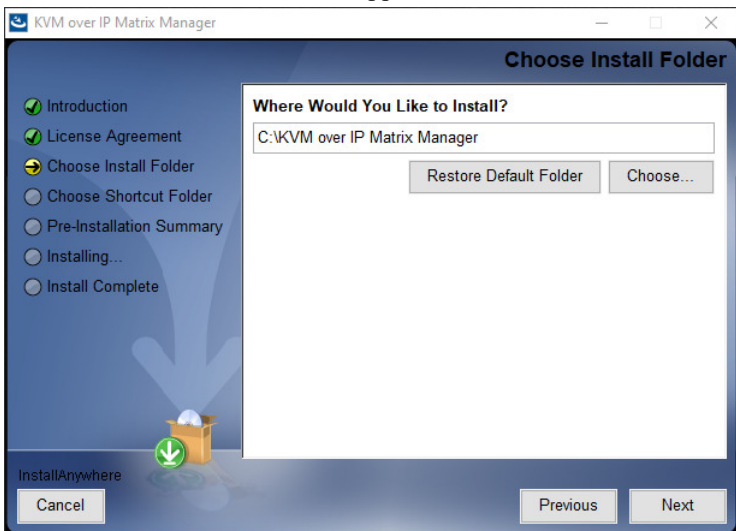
KVM over IP Matrix Manager

Choose Install Folder

Introduction
License Agreement
Choose Install Folder
Choose Shortcut Folder
Pre-Installation Summary
Installing...
Install Complete

Where Would You Like to Install?

C:\KVM over IP Matrix Manager

Restore Default Folder
Choose...

InstallAnywhere

Cancel
Previous
Next